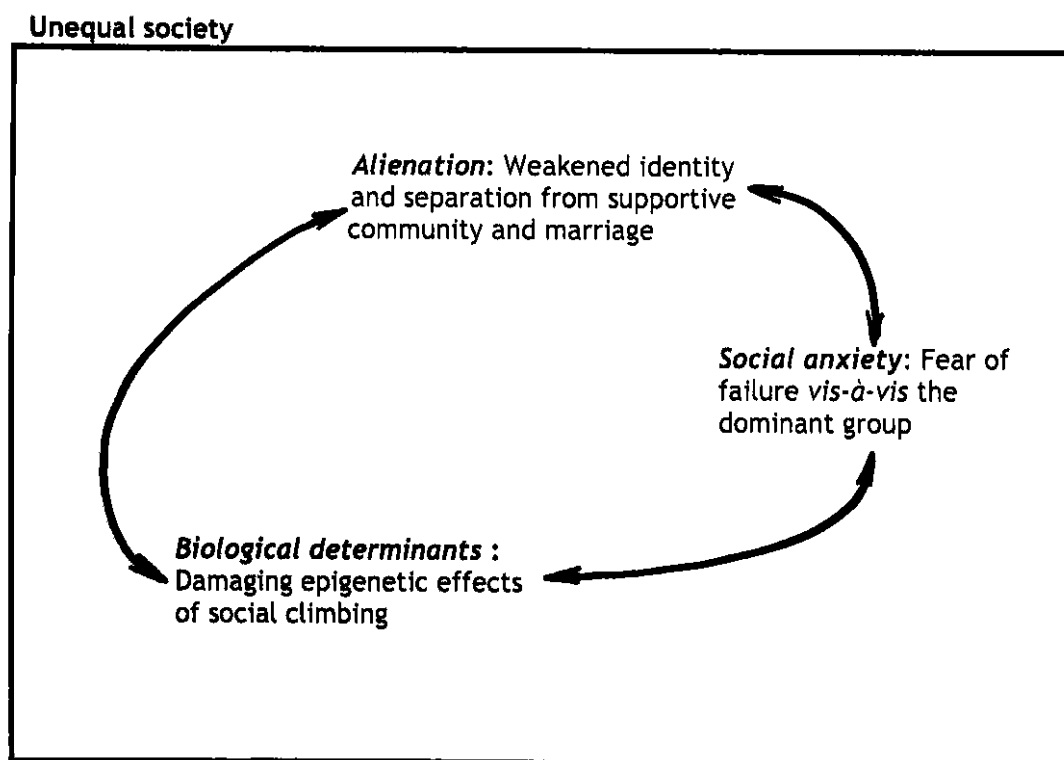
Unequal society

Alienation: Weakened identity and separation from supportive community and marriage

Social anxiety: Fear of failure vis-à-vis the dominant group

Biological determinants : Damaging epigenetic effects of social climbing